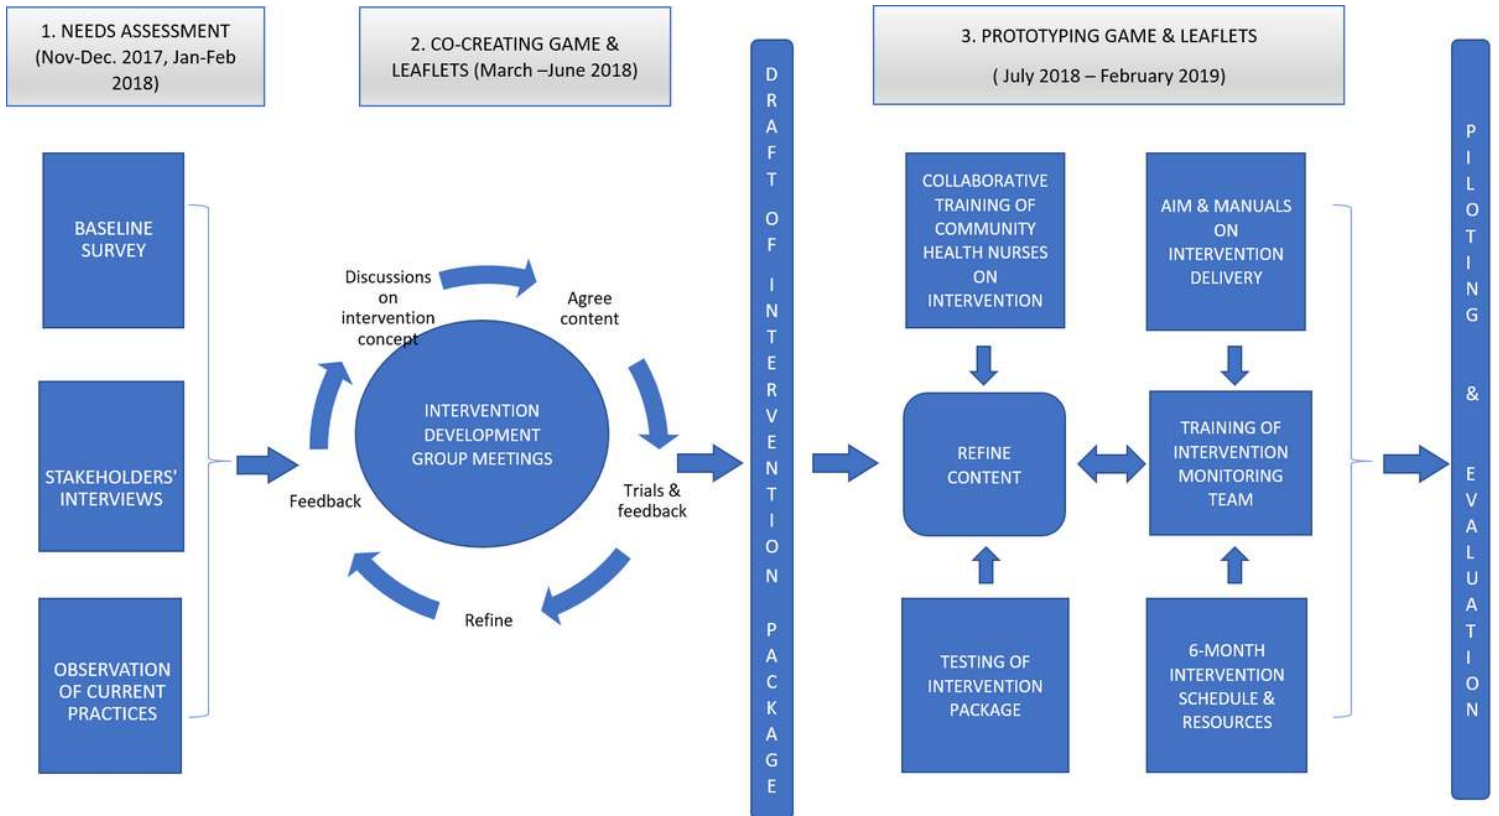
1. NEEDS ASSESSMENT (Nov-Dec. 2017, Jan-Feb 2018)

2. CO-CREATING GAME & LEAFLETS (March –June 2018)

3. PROTOTYPING GAME & LEAFLETS

( July 2018 – February 2019)

BASELINE SURVEY

STAKEHOLDERS' INTERVIEWS

OBSERVATION OF CURRENT PRACTICES

Discussions on intervention concept

Agree content

INTERVENTION DEVELOPMENT GROUP MEETINGS

Feedback

Trials & feedback

Refine

DRAFT OF INTERVENTION PACKAGE

COLLABORATIVE TRAINING OF COMMUNITY HEALTH NURSES ON INTERVENTION

AIM & MANUALS ON INTERVENTION DELIVERY

REFINE CONTENT

TRAINING OF INTERVENTION MONITORING TEAM

TESTING OF INTERVENTION PACKAGE

6-MONTH INTERVENTION SCHEDULE & RESOURCES

PILOTING & EVALUATION